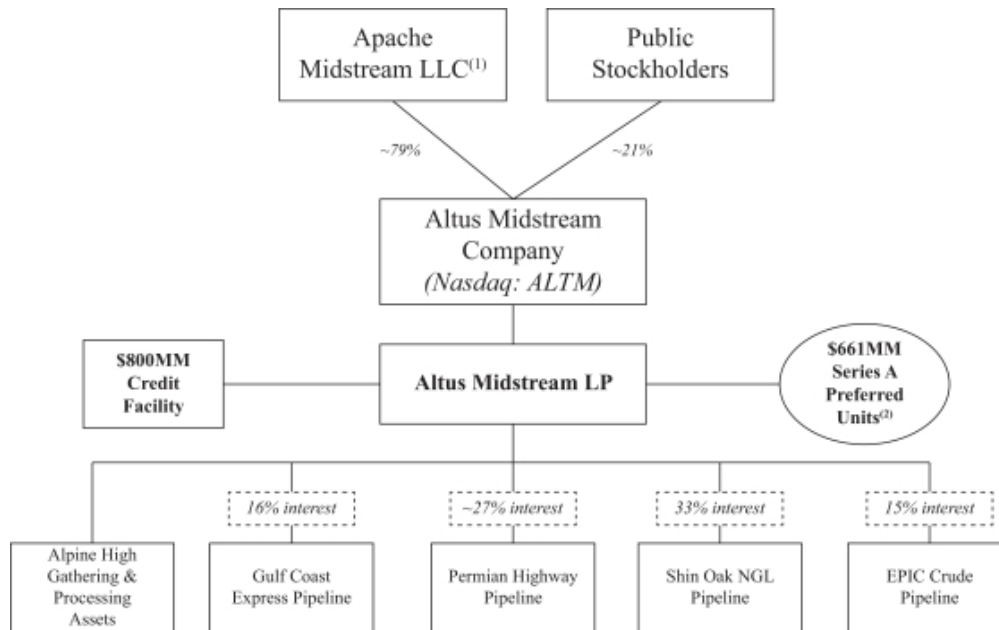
Apache Midstream LLC$^{(1)}$

Public Stockholders

~79%

~21%

Altus Midstream Company (Nasdaq: ALTM)

$800MM Credit Facility

Altus Midstream LP

$661MM Series A Preferred Units$^{(2)}$

16% interest

~27% interest

33% interest

15% interest

Alpine High Gathering & Processing Assets

Gulf Coast Express Pipeline

Permian Highway Pipeline

Shin Oak NGL Pipeline

EPIC Crude Pipeline